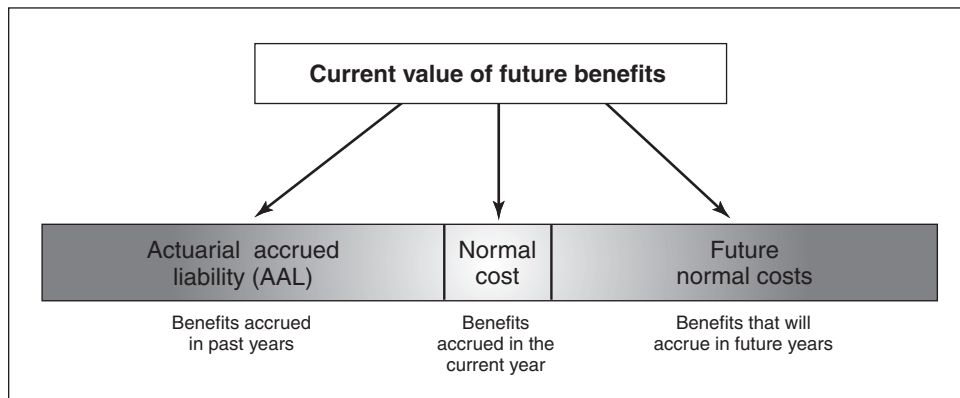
Current value of future benefits

Actuarial accrued liability (AAL)

Normal cost

Future normal costs

Benefits accrued in past years

Benefits accrued in the current year

Benefits that will accrue in future years